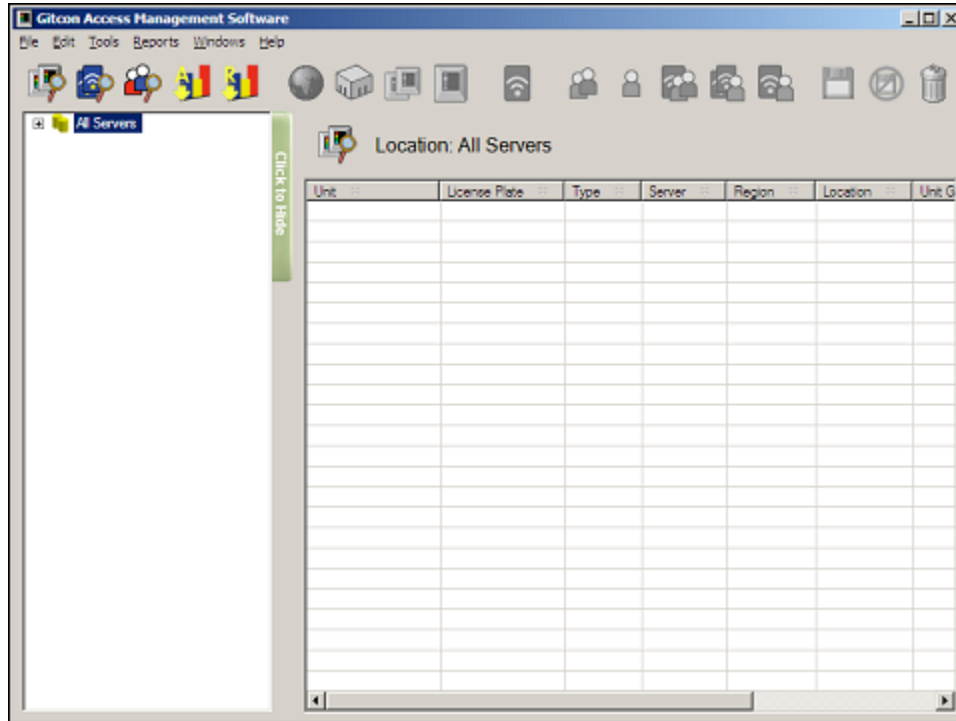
Gitcon Access Management Software

File Edit Tools Reports Windows Help

All Servers

Click to Hide

Location: All Servers

| Unit | License Plate | Type | Server | Region | Location | Unit G |
|---|---|---|---|---|---|---|